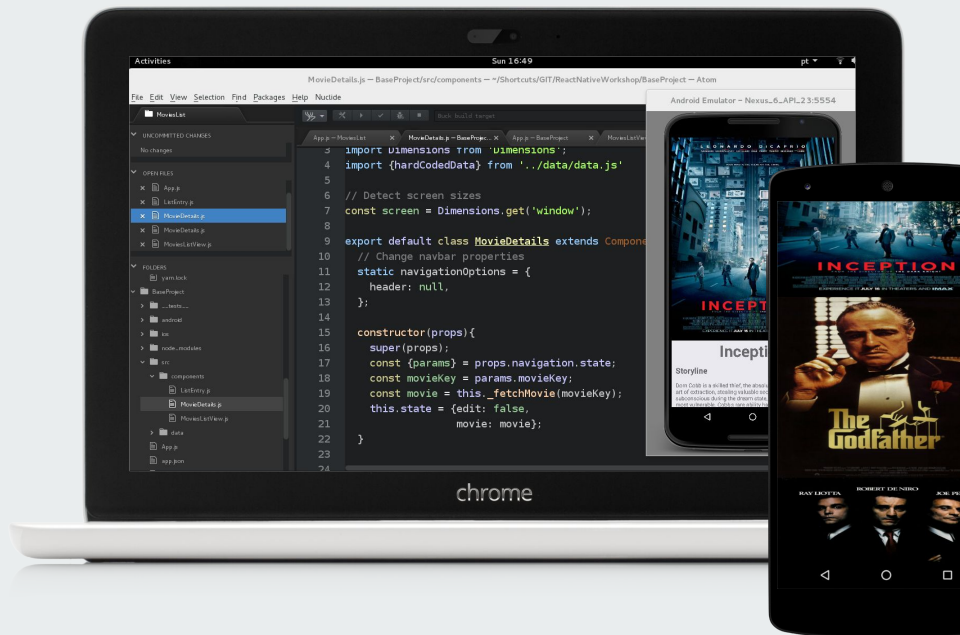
Activities
Sun 16:49
pt

MovieDetails.js — BaseProject/src/components — ~/Shortcuts/GIT/ReactNativeWorkshop/BaseProject — Atom

File Edit View Selection Find Packages Help Nuclide

MoviesList

UNCOMMITTED CHANGES
No changes

OPEN FILES
App.js
ListEntry.js
MovieDetails.js
MovieDetails.js
MoviesListView.js

FOLDERS
yarn.lock
BaseProject
__tests__
android
ios
node_modules
src
components
ListEntry.js
MovieDetails.js
MoviesListView.js
data
App.js
app.json

Build: build target

App.js — MoviesList
MovieDetails.js — BaseProje...
App.js — BaseProject
MoviesListVie

3 import Dimensions from 'Dimensions';
4 import {hardCodedData} from '../data/data.js'
5
6 // Detect screen sizes
7 const screen = Dimensions.get('window');
8
9 export default class MovieDetails extends Compone
10 // Change navbar properties
11 static navigationOptions = {
12 header: null,
13 };
14
15 constructor(props){
16 super(props);
17 const {params} = props.navigation.state;
18 const movieKey = params.movieKey;
19 const movie = this._fetchMovie(movieKey);
20 this.state = {edit: false,
21 movie: movie};
22 }
23
24

Android Emulator - Nexus_6_API_23:5554

LEONARDO DICAPRIO
INCEPTI
Incepti
Storyline
Dom Cobb is a skilled thief, the absol art of extraction, stealing valuable sec subconscious during the dream state, most vulnerable. Cobb's rare ability ha

INCEPTION
The Godfather
RAY LIOTTA ROBERT DE NIRO JOE PE

chrome